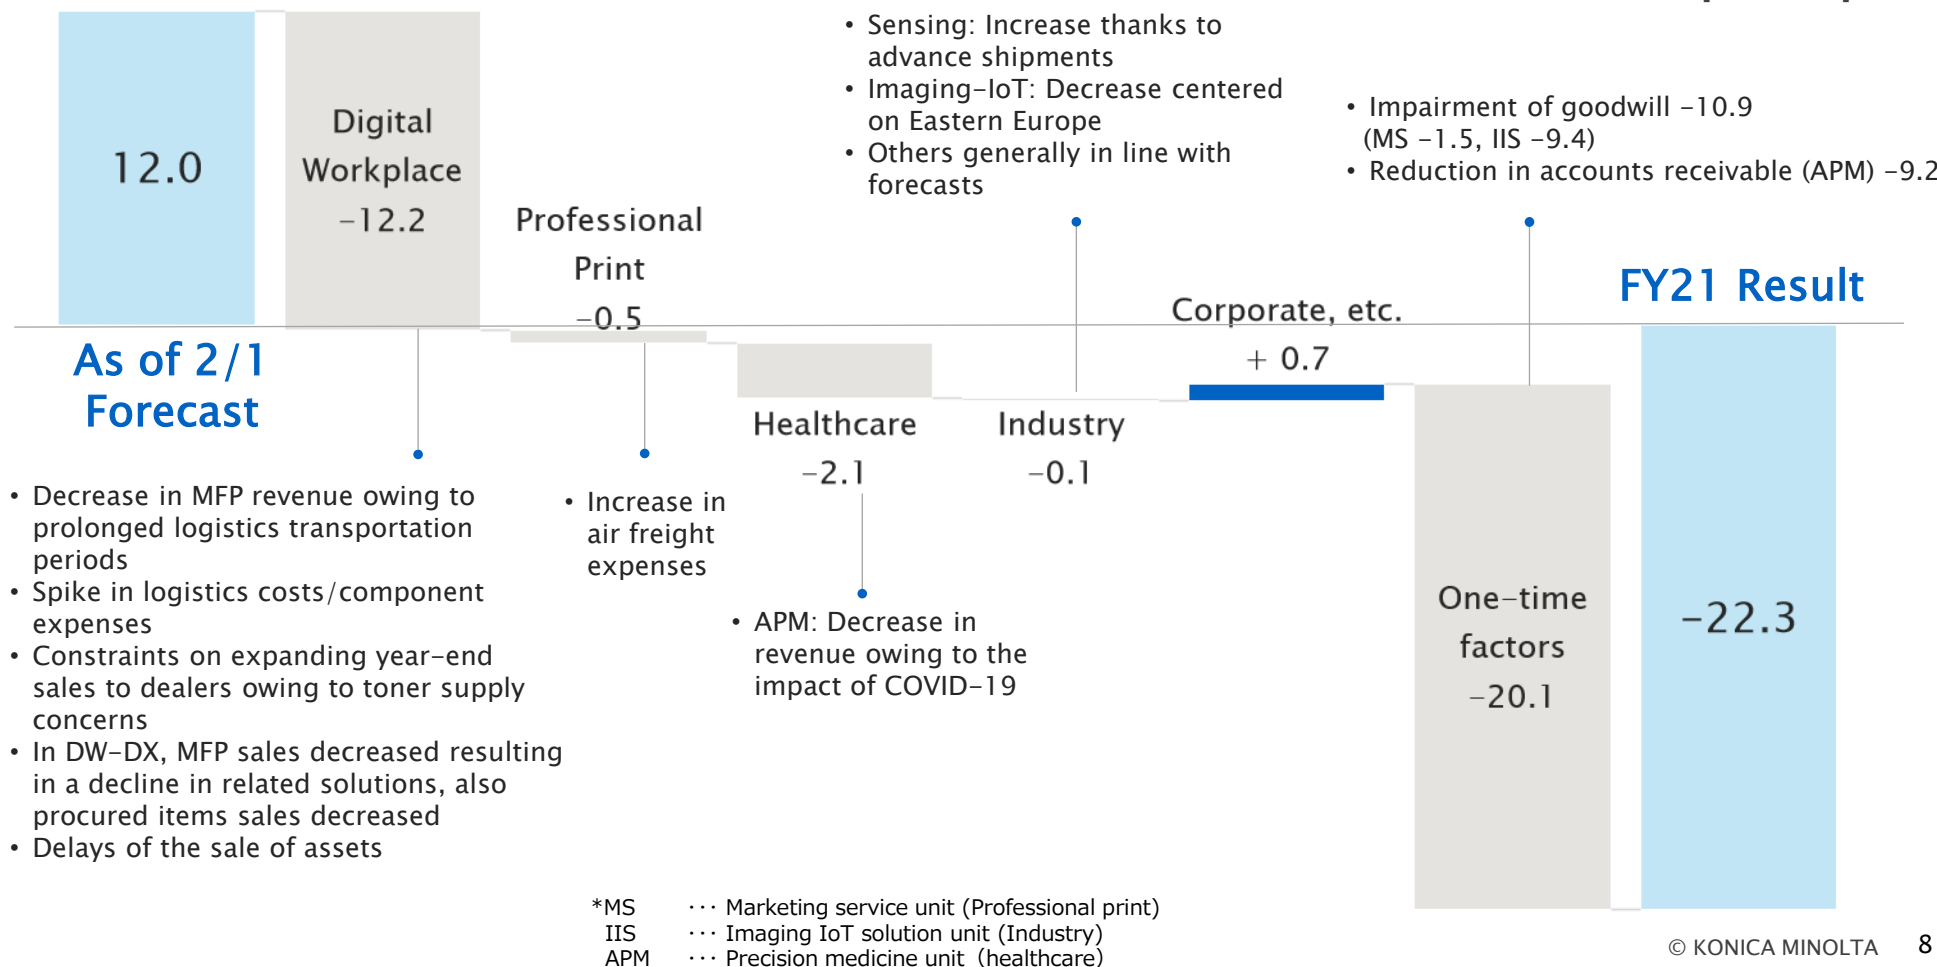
12.0

As of 2/1 Forecast

Digital Workplace
−12.2

Professional Print
−0.5

Healthcare
−2.1

Industry
−0.1

Corporate, etc.
+ 0.7

One-time factors
−20.1

FY21 Result

−22.3

• Sensing: Increase thanks to advance shipments
• Imaging-IoT: Decrease centered on Eastern Europe
• Others generally in line with forecasts

• Impairment of goodwill −10.9 (MS −1.5, IIS −9.4)
• Reduction in accounts receivable (APM) −9.2

• Decrease in MFP revenue owing to prolonged logistics transportation periods
• Spike in logistics costs/component expenses
• Constraints on expanding year-end sales to dealers owing to toner supply concerns
• In DW-DX, MFP sales decreased resulting in a decline in related solutions, also procured items sales decreased
• Delays of the sale of assets

• Increase in air freight expenses

• APM: Decrease in revenue owing to the impact of COVID-19

*MS ··· Marketing service unit (Professional print)
IIS ··· Imaging IoT solution unit (Industry)
APM ··· Precision medicine unit (healthcare)

© KONICA MINOLTA 8